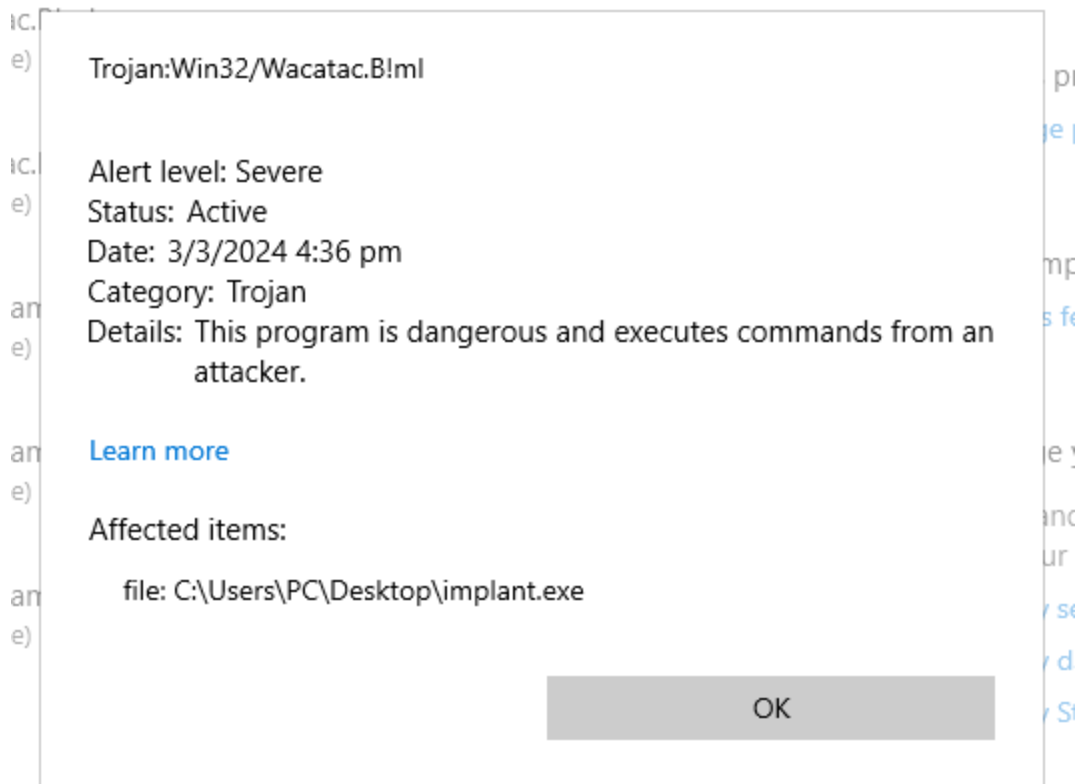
Trojan:Win32/Wacatac.B!ml

Alert level: Severe
Status: Active
Date: 3/3/2024 4:36 pm
Category: Trojan
Details: This program is dangerous and executes commands from an attacker.

Learn more

Affected items:

file: C:\Users\PC\Desktop\implant.exe

OK